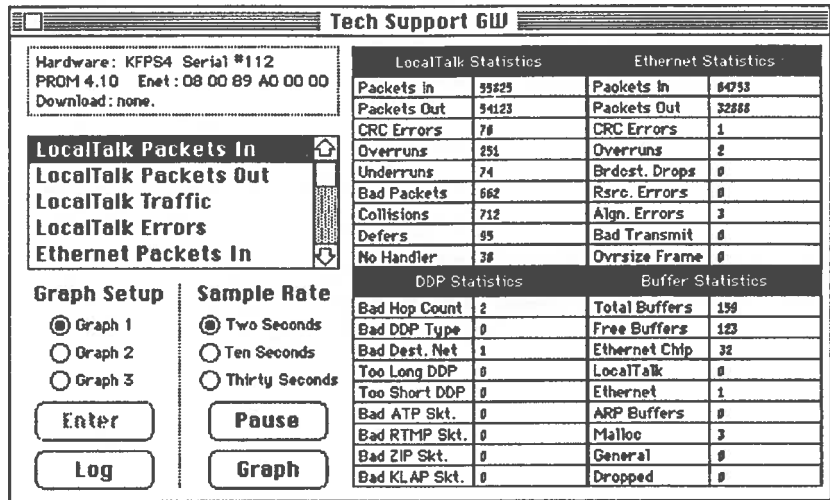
Tech Support GW

Hardware: KFPS4 Serial #112
PROM 4.10 Enet: 08 00 89 A0 00 00
Download: none.

LocalTalk Packets In
LocalTalk Packets Out
LocalTalk Traffic
LocalTalk Errors
Ethernet Packets In

Graph Setup
Graph 1
Graph 2
Graph 3

Sample Rate
Two Seconds
Ten Seconds
Thirty Seconds

Enter
Pause
Log
Graph

| LocalTalk Statistics | | Ethernet Statistics | |
|---|---|---|---|
| Packets In | 55825 | Packets In | 84753 |
| Packets Out | 54123 | Packets Out | 32888 |
| CRC Errors | 78 | CRC Errors | 1 |
| Overruns | 251 | Overruns | 2 |
| Underruns | 74 | Brdcst. Drops | 0 |
| Bad Packets | 662 | Rsrc. Errors | 0 |
| Collisions | 712 | Algn. Errors | 3 |
| Defers | 95 | Bad Transmit | 0 |
| No Handler | 38 | Ovrsize Frame | 0 |

| DDP Statistics | | Buffer Statistics | |
|---|---|---|---|
| Bad Hop Count | 2 | Total Buffers | 159 |
| Bad DDP Type | 0 | Free Buffers | 123 |
| Bad Dest. Net | 1 | Ethernet Chip | 32 |
| Too Long DDP | 0 | LocalTalk | 0 |
| Too Short DDP | 0 | Ethernet | 1 |
| Bad ATP Skt. | 0 | ARP Buffers | 0 |
| Bad RTMP Skt. | 0 | Malloc | 3 |
| Bad ZIP Skt. | 0 | General | 0 |
| Bad KLAP Skt. | 0 | Dropped | 0 |